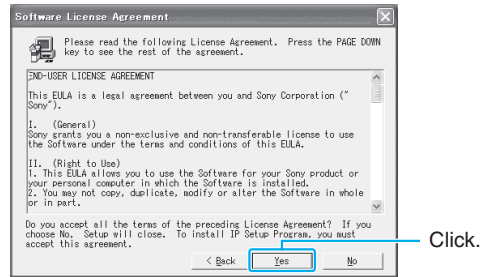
Software License Agreement

Please read the following License Agreement. Press the PAGE DOWN key to see the rest of the agreement.

END-USER LICENSE AGREEMENT

This EULA is a legal agreement between you and Sony Corporation (" Sony").

I. (General)
Sony grants you a non-exclusive and non-transferable license to use the Software under the terms and conditions of this EULA.

II. (Right to Use)
1. This EULA allows you to use the Software for your Sony product or your personal computer in which the Software is installed.
2. You may not copy, duplicate, modify or alter the Software in whole or in part.

Do you accept all the terms of the preceding License Agreement? If you choose No, Setup will close. To install IP Setup Program, you must accept this agreement.

< Back

Yes

No

Click.